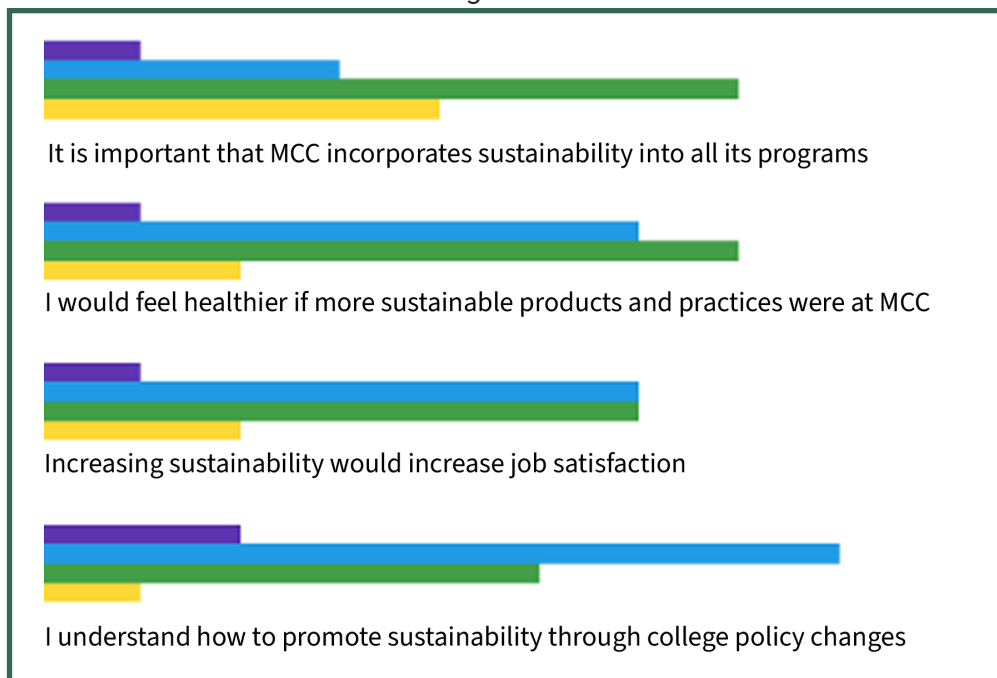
It is important that MCC incorporates sustainability into all its programs

I would feel healthier if more sustainable products and practices were at MCC

Increasing sustainability would increase job satisfaction

I understand how to promote sustainability through college policy changes